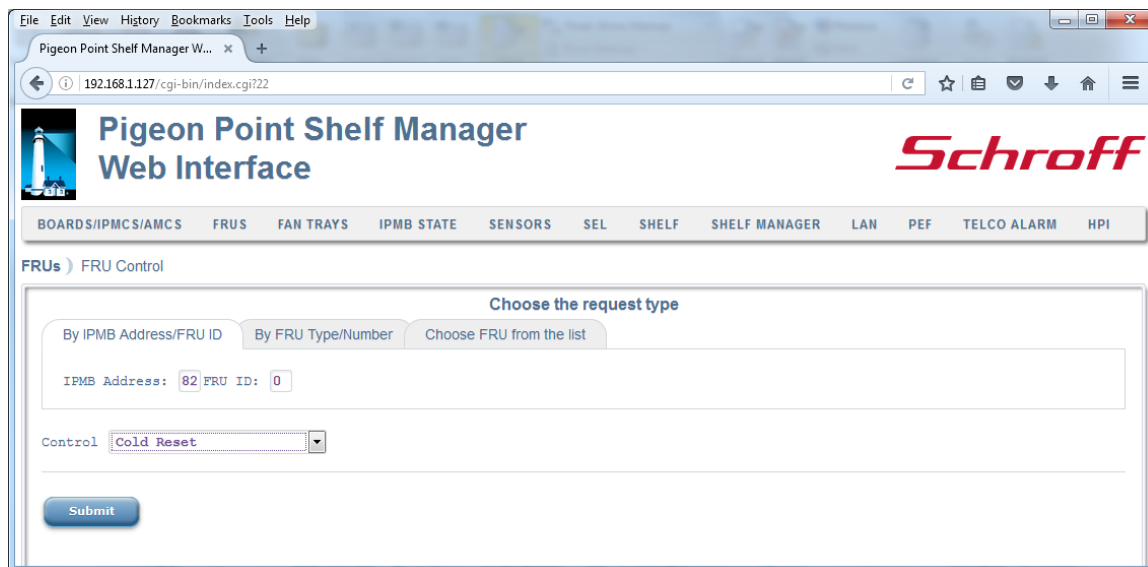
File Edit View History Bookmarks Tools Help

Pigeon Point Shelf Manager W... ×

192.168.1.127/cgi-bin/index.cgi?22

Pigeon Point Shelf Manager Web Interface

Schroff

BOARDS/IPMCS/AMCS FRUS FAN TRAYS IPMB STATE SENSORS SEL SHELF SHELF MANAGER LAN PEF TELCO ALARM HPI

FRUs 〉 FRU Control

Choose the request type

By IPMB Address/FRU ID | By FRU Type/Number | Choose FRU from the list

IPMB Address: 82 FRU ID: 0

Control Cold Reset

Submit